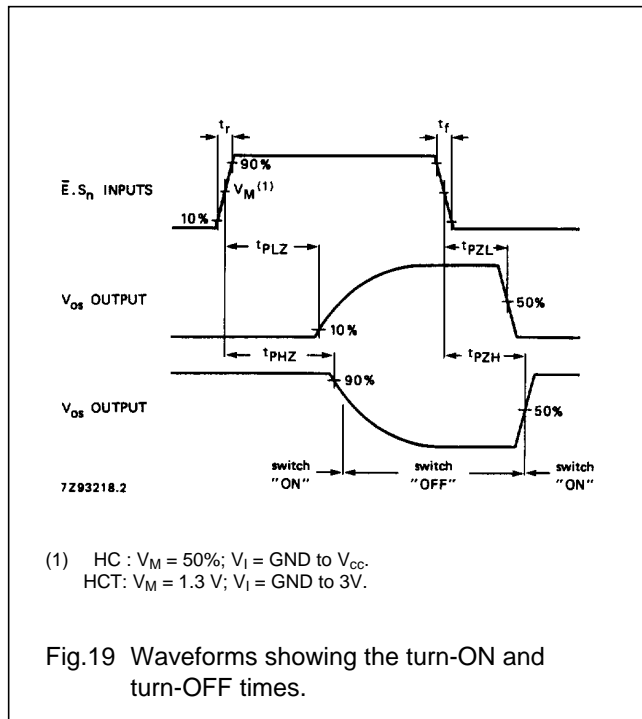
$t_r$

$t_f$

90%

$\bar{E}.S_n$ INPUTS

$V_M^{(1)}$

10%

$t_{PLZ}$

$t_{PZL}$

$V_{os}$ OUTPUT

50%

10%

$t_{PHZ}$

$t_{PZH}$

90%

$V_{os}$ OUTPUT

50%

switch "ON"

switch "OFF"

switch "ON"

7Z93218.2

(1) HC : $V_M$ = 50%; $V_I$ = GND to $V_{cc}$.
HCT: $V_M$ = 1.3 V; $V_I$ = GND to 3V.

Fig.19 Waveforms showing the turn-ON and turn-OFF times.